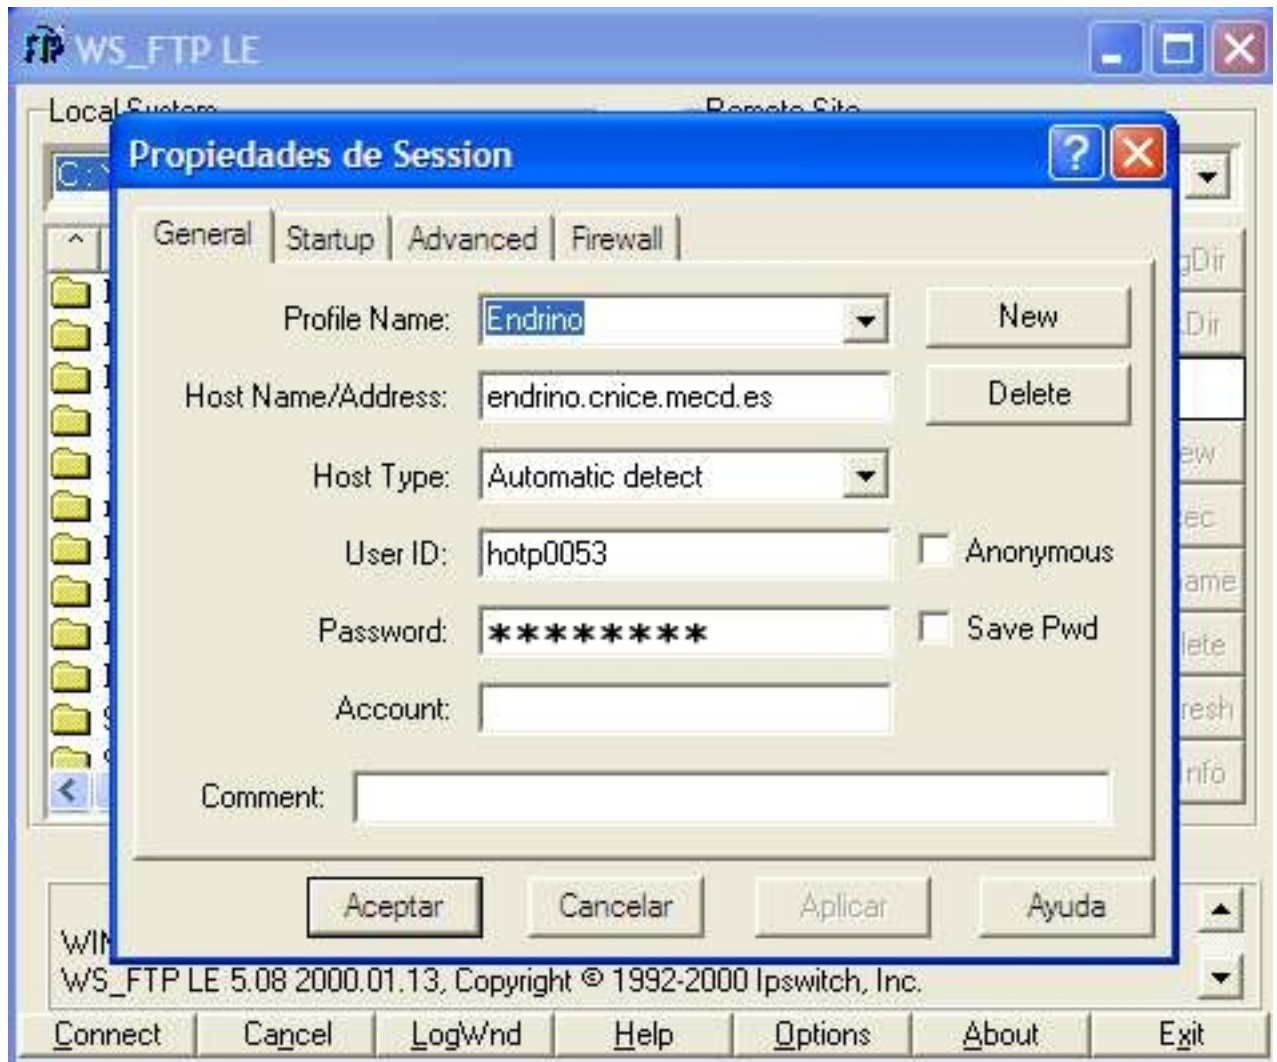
WS_FTP LE

Local System

Remote Site

C:\

Propiedades de Session

General | Startup | Advanced | Firewall

Profile Name: Endrino

New

Host Name/Address: endrino.cnice.mecd.es

Delete

Host Type: Automatic detect

User ID: hotp0053

Anonymous

Password: *********

Save Pwd

Account:

Comment:

Aceptar | Cancelar | Aplicar | Ayuda

gDir

Dir

ew

ec

ame

lete

resh

nfo

WIN

WS_FTP LE 5.08 2000.01.13, Copyright © 1992-2000 Ipswitch, Inc.

Connect | Cancel | LogWnd | Help | Options | About | Exit